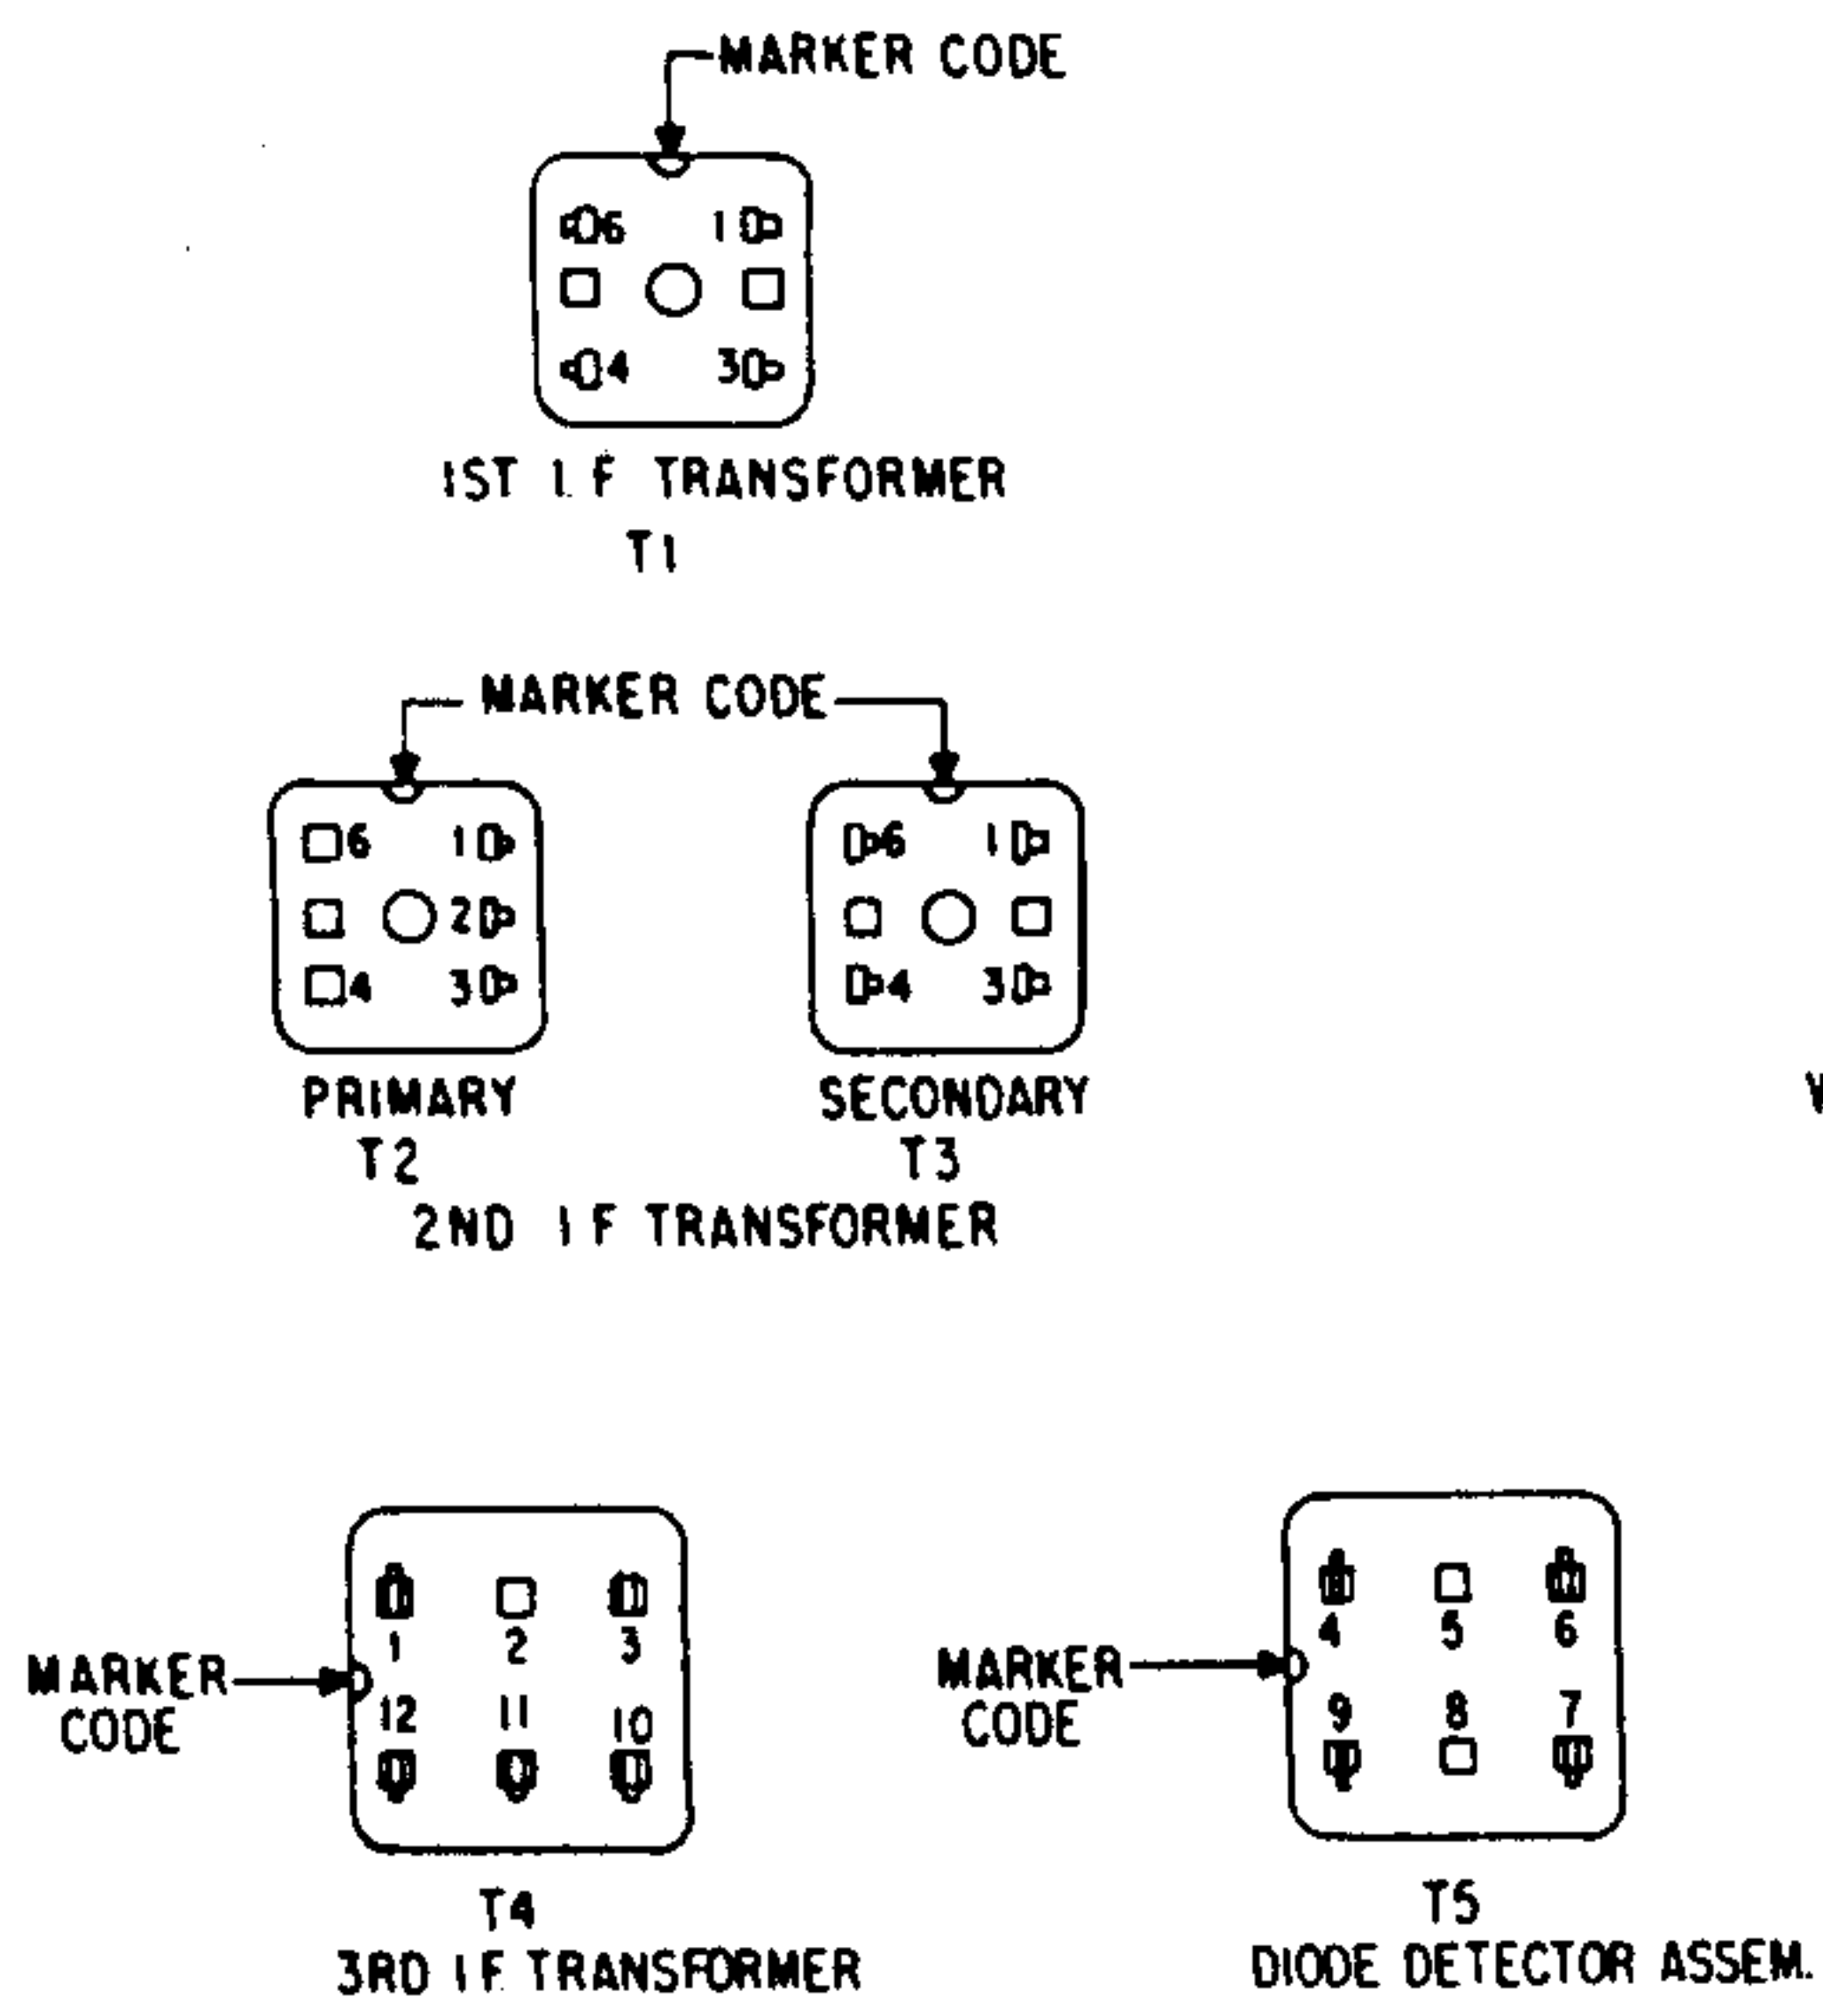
MARKER CODE

6 1
4 3

1ST I.F TRANSFORMER
T1

MARKER CODE

6 1
2
4 3

6 1
4 3

PRIMARY
T2

SECONDARY
T3

2ND I F TRANSFORMER

MARKER CODE

1 2 3
12 11 10

T4
3RD I F TRANSFORMER

MARKER CODE

4 5 6
9 8 7

T5
DIODE DETECTOR ASSEM.